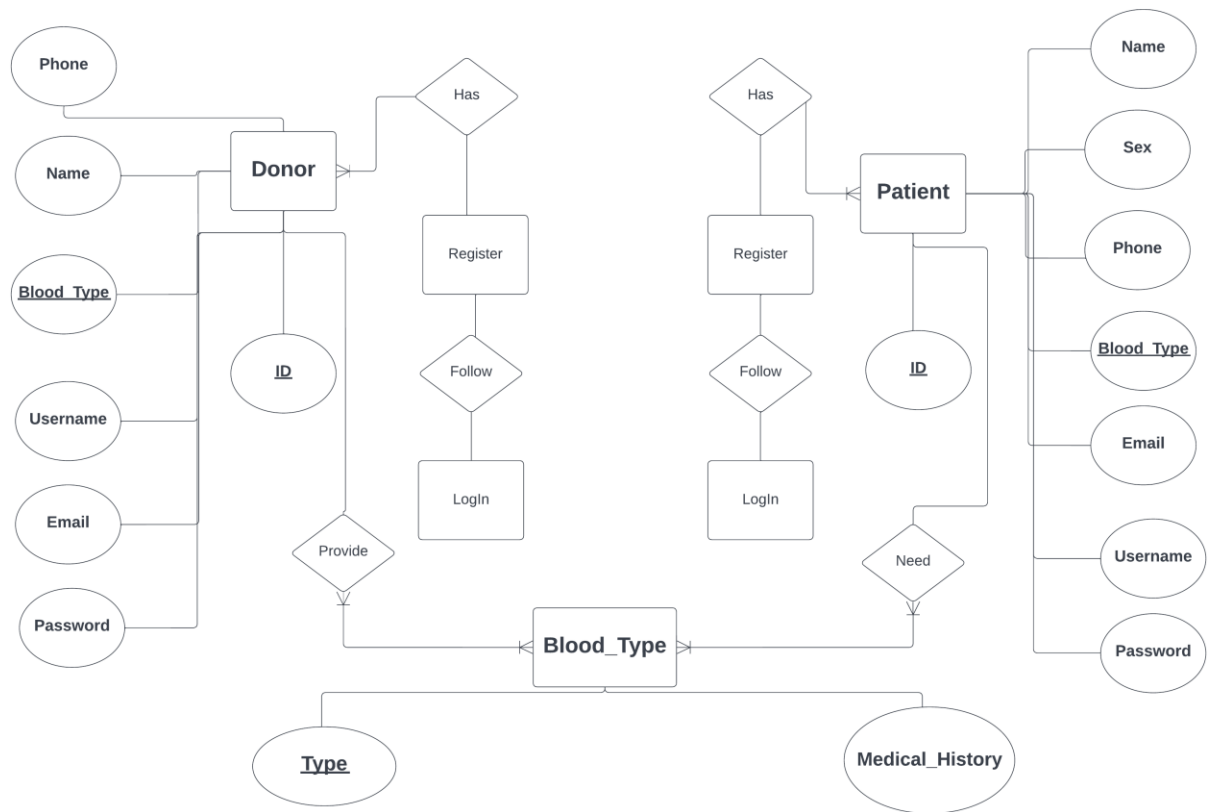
Phone

Name

Blood_Type

Username

Email

Password

Donor

ID

Has

Register

Follow

LogIn

Provide

Has

Register

Follow

LogIn

Patient

ID

Need

Name

Sex

Phone

Blood_Type

Email

Username

Password

Blood_Type

Type

Medical_History